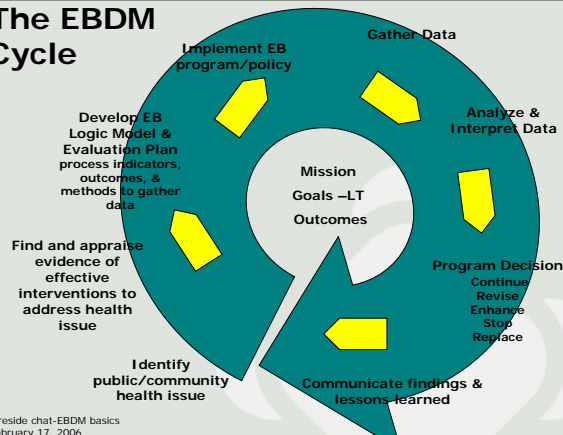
The EBDM Cycle

Implement EB program/policy

Gather Data

Analyze & Interpret Data

Develop EB Logic Model & Evaluation Plan
process indicators, outcomes, & methods to gather data

Mission
Goals –LT Outcomes

Find and appraise evidence of effective interventions to address health issue

Program Decision
Continue
Revise
Enhance
Stop
Replace

Identify public/community health issue

Communicate findings & lessons learned

reside chat-EBDM basics
bruary 17, 2006